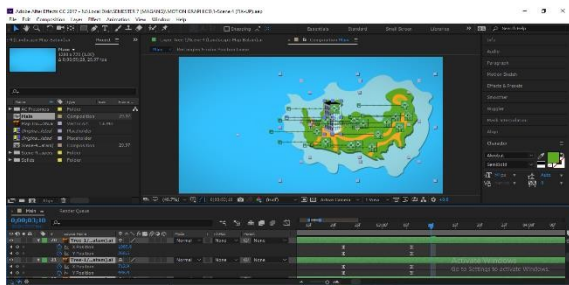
Adobe After Effects CC 2017 - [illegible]
File Edit Composition Layer Effect Animation View Window Help
Snapping
Essentials Standard Small Screen Libraries
Project
Main
Info
Audio
Paragraph
Motion Sketch
Effects & Presets
Smoother
Wiggler
Align
Character
Main
Render Queue
Tree 1 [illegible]
X Position
Y Position
Tree 2 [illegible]
Normal None
Activate Windows
Go to Settings to activate Windows.